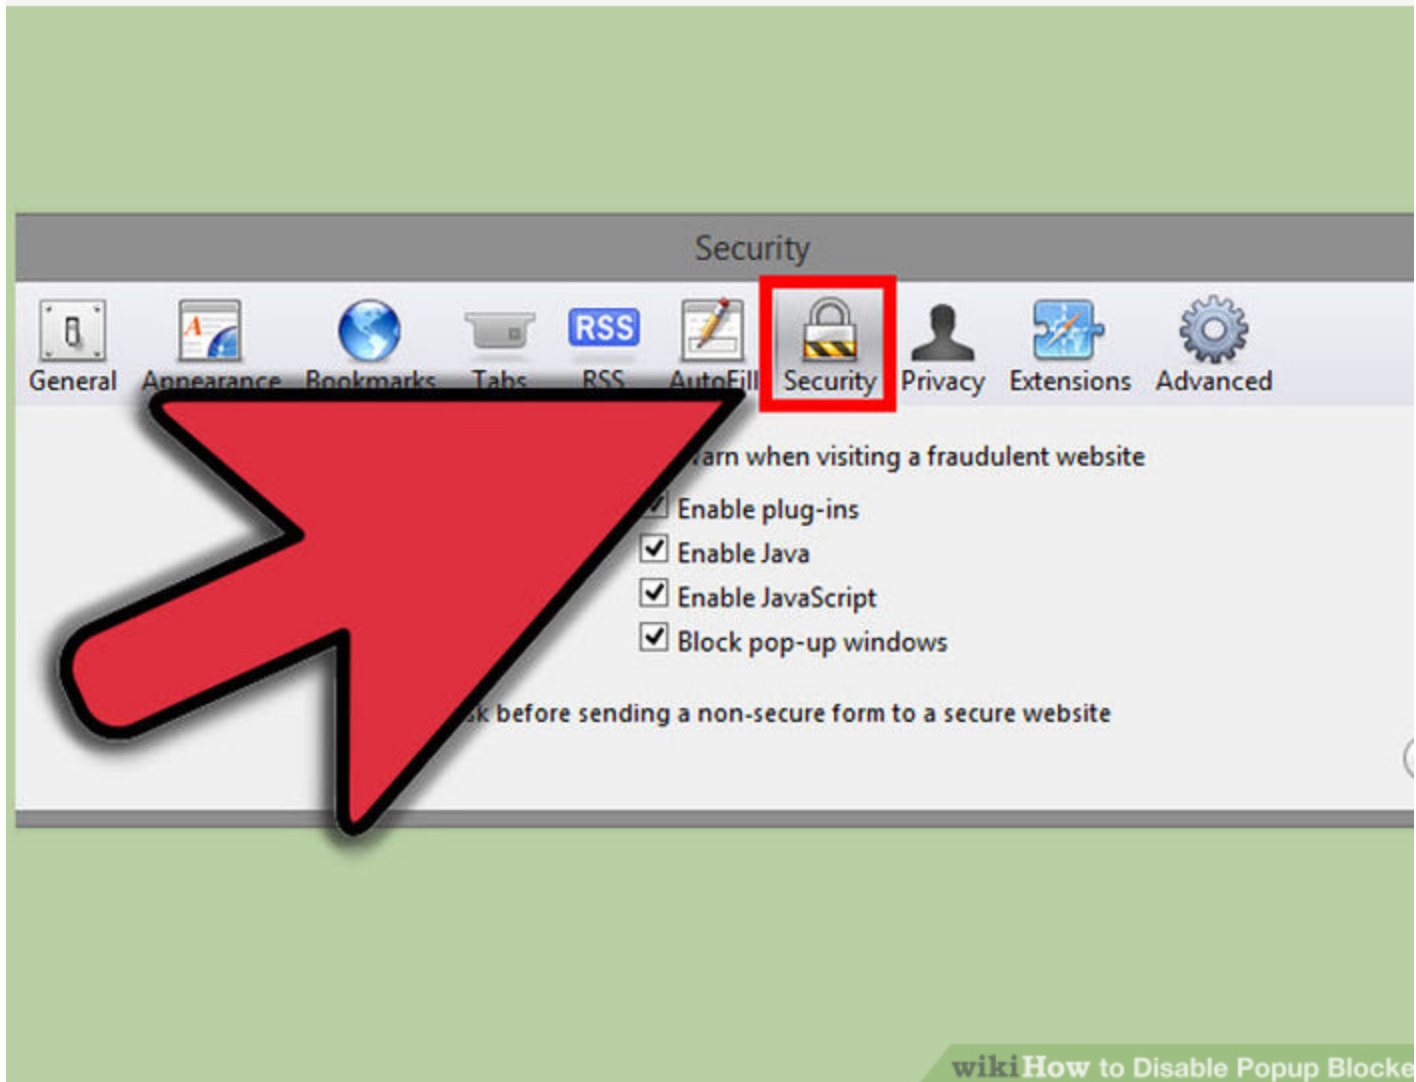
Security

General Appearance Bookmarks Tabs RSS RSS AutoFill Security Privacy Extensions Advanced

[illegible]arn when visiting a fraudulent website

Enable plug-ins

Enable Java

Enable JavaScript

Block pop-up windows

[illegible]k before sending a non-secure form to a secure website

wikiHow to Disable Popup Blocke